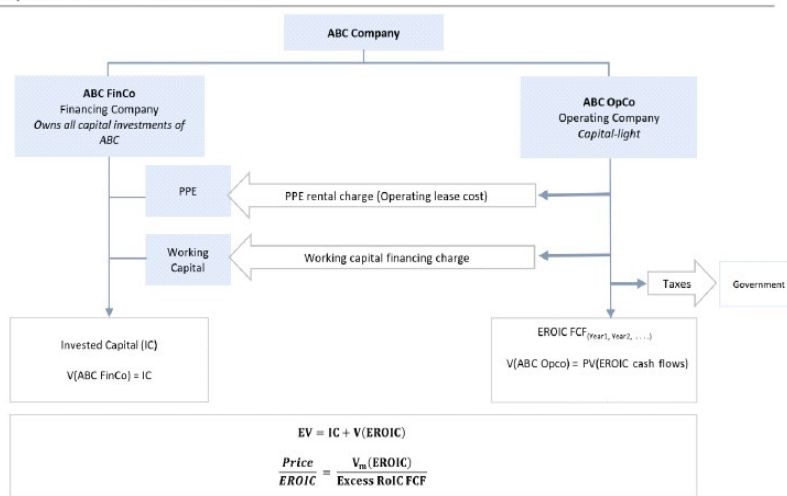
ABC Company

ABC FinCo
Financing Company
Owns all capital investments of ABC

ABC OpCo
Operating Company
Capital-light

PPE

PPE rental charge (Operating lease cost)

Working Capital

Working capital financing charge

Taxes

Government

Invested Capital (IC)

V(ABC FinCo) = IC

EROIC FCF$_{(Year1, Year2, ....)}$

V(ABC Opco) = PV(EROIC cash flows)

$EV = IC + V(EROIC)$

$\frac{Price}{EROIC} = \frac{V_m(EROIC)}{Excess\ RoIC\ FCF}$